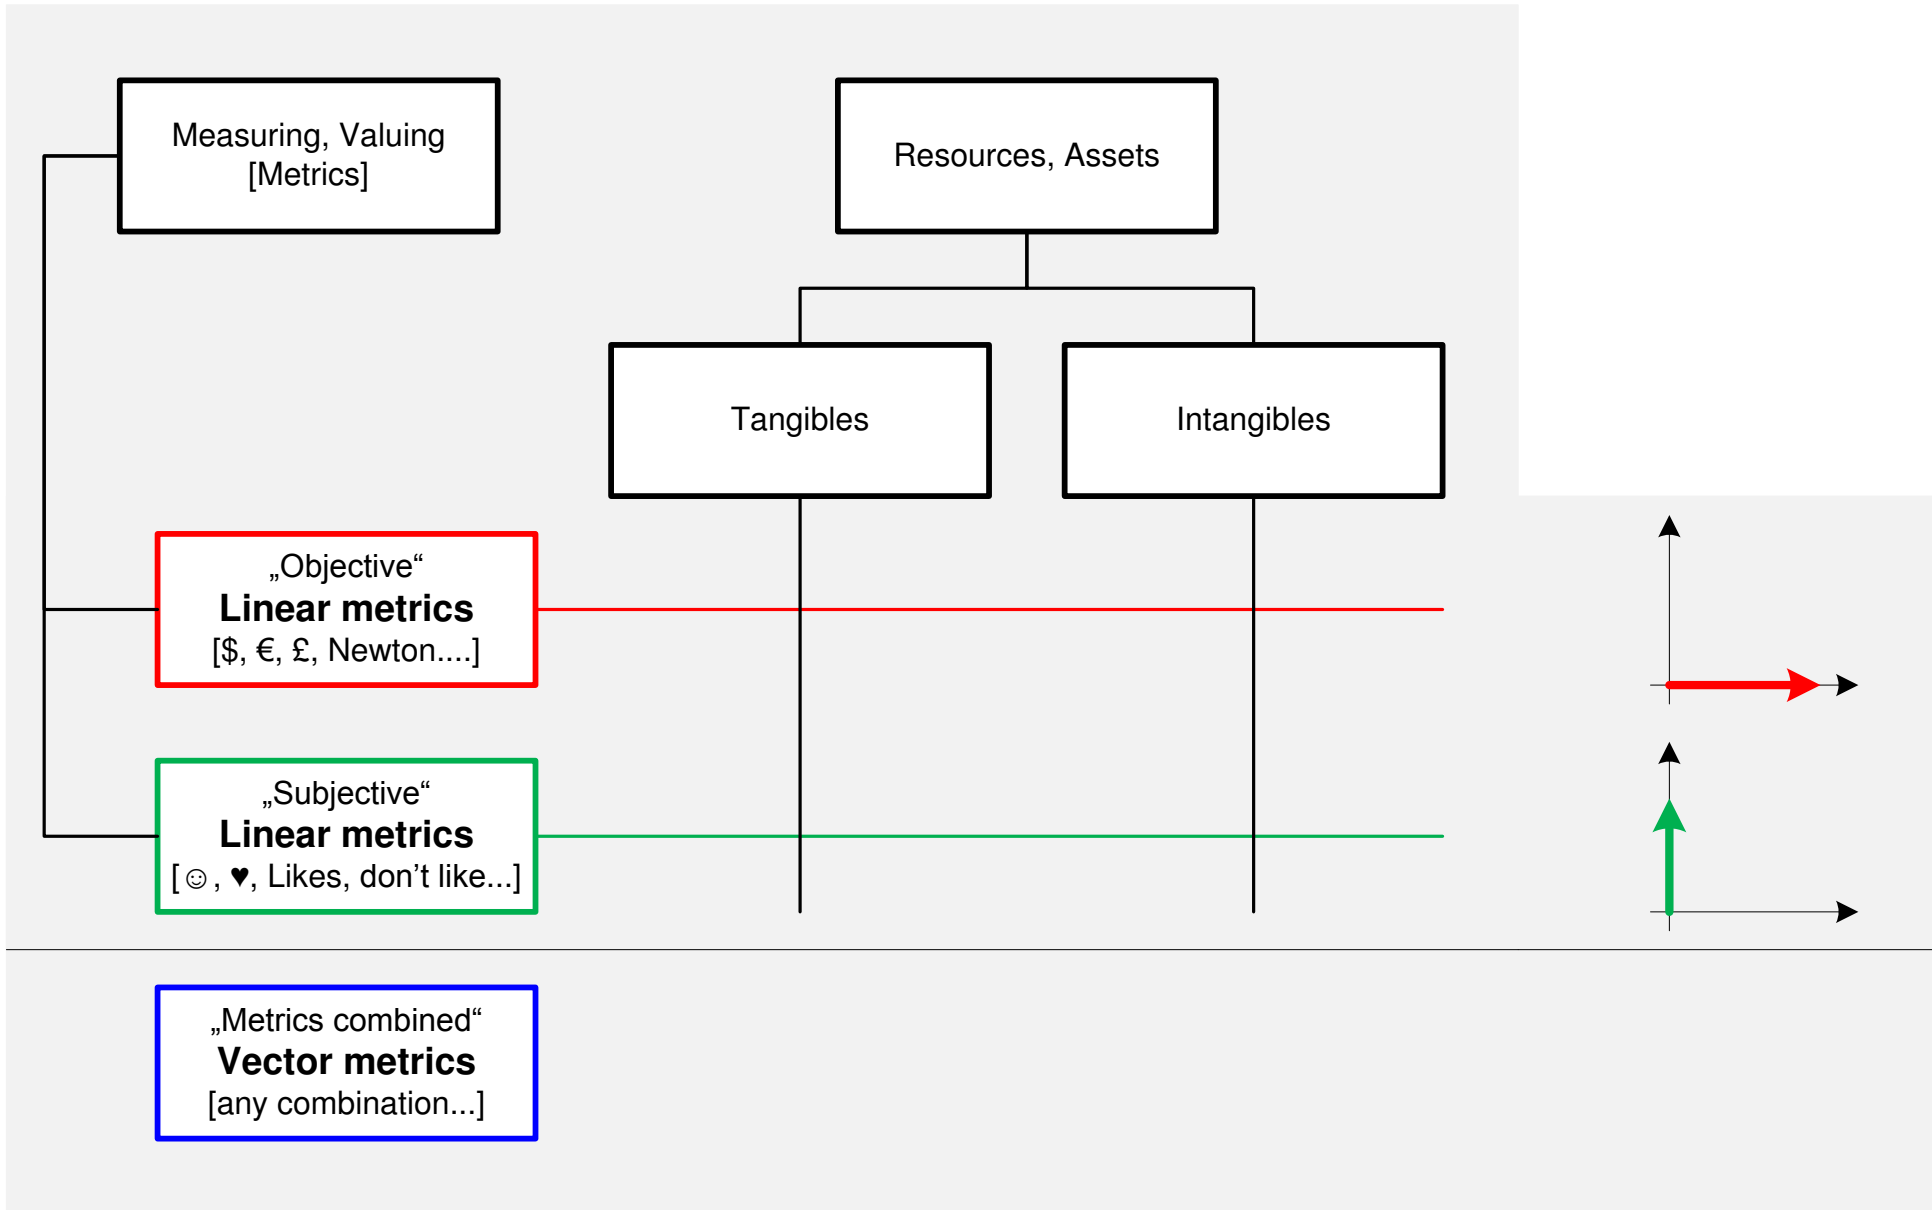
Measuring, Valuing
[Metrics]

Resources, Assets

Tangibles

Intangibles

„Objective“
**Linear metrics**
[\$, €, £, Newton....]

„Subjective“
**Linear metrics**
[☺, ♥, Likes, don’t like...]

„Metrics combined“
**Vector metrics**
[any combination...]